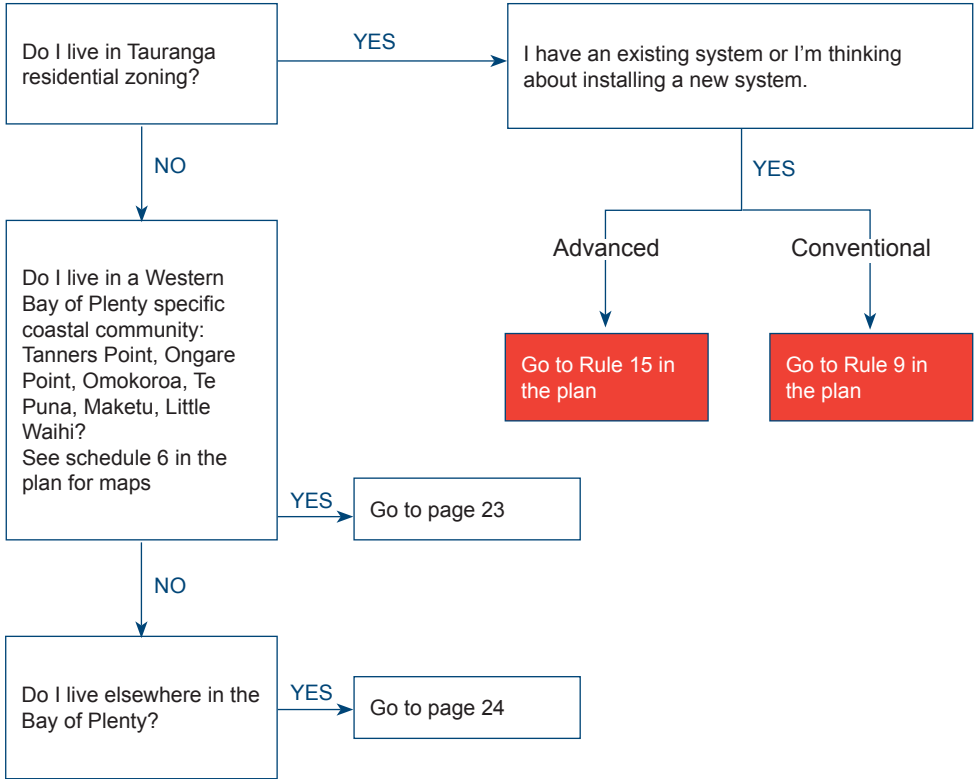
Do I live in Tauranga residential zoning?

YES

I have an existing system or I'm thinking about installing a new system.

YES

Advanced

Conventional

Go to Rule 15 in the plan

Go to Rule 9 in the plan

NO

Do I live in a Western Bay of Plenty specific coastal community: Tanners Point, Ongare Point, Omokoroa, Te Puna, Maketu, Little Waihi?
See schedule 6 in the plan for maps

YES

Go to page 23

NO

Do I live elsewhere in the Bay of Plenty?

YES

Go to page 24